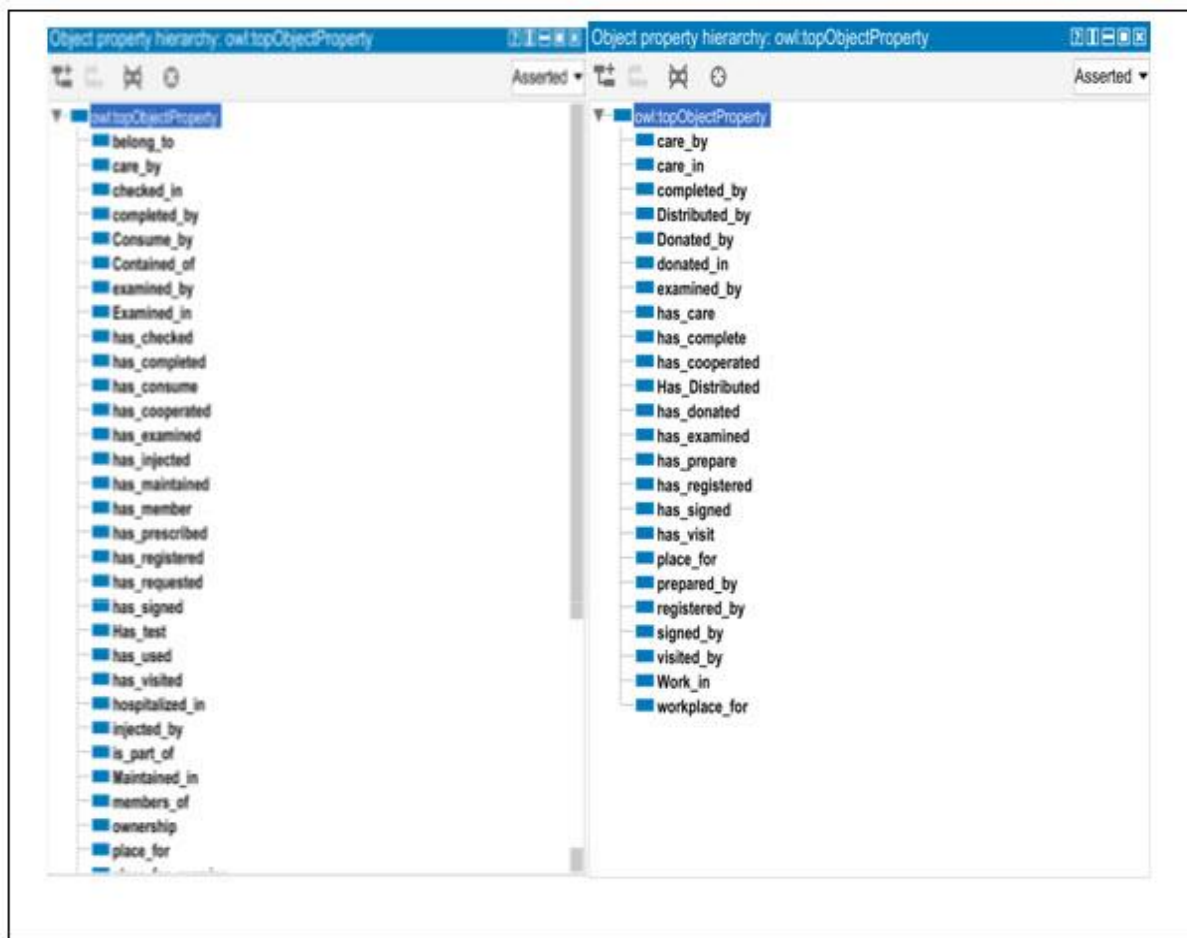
Object property hierarchy: owl:topObjectProperty

Asserted

owl:topObjectProperty
belong_to
care_by
checked_in
completed_by
Consume_by
Contained_of
examined_by
Examined_in
has_checked
has_completed
has_consume
has_cooperated
has_examined
has_injected
has_maintained
has_member
has_prescribed
has_registered
has_requested
has_signed
Has_test
has_used
has_visited
hospitalized_in
injected_by
is_part_of
Maintained_in
members_of
ownership
place_for
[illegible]

Object property hierarchy: owl:topObjectProperty

Asserted

owl:topObjectProperty
care_by
care_in
completed_by
Distributed_by
Donated_by
donated_in
examined_by
has_care
has_complete
has_cooperated
Has_Distributed
has_donated
has_examined
has_prepare
has_registered
has_signed
has_visit
place_for
prepared_by
registered_by
signed_by
visited_by
Work_in
workplace_for